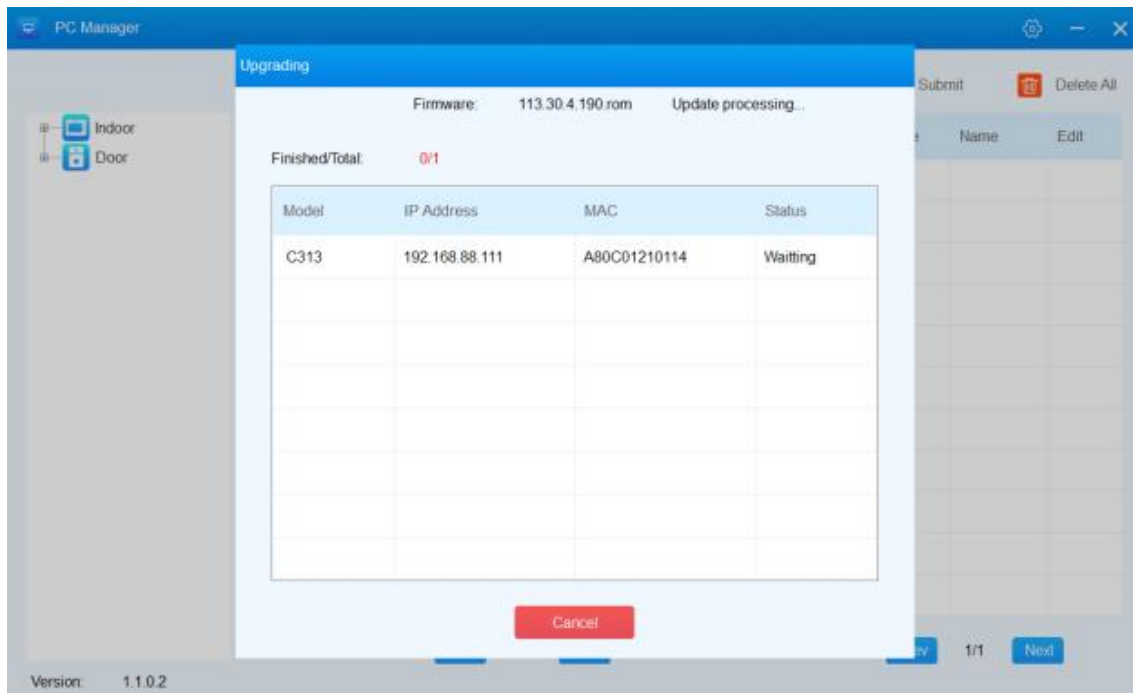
PC Manager

Upgrading

Firmware: 113.30.4.190.rom Update processing...

Finished/Total: 0/1

| Model | IP Address | MAC | Status |
|---|---|---|---|
| C313 | 192.168.88.111 | A80C01210114 | Waitting |
| | | | |
| | | | |
| | | | |
| | | | |
| | | | |
| | | | |
| | | | |

Cancel

Submit Delete All

Name Edit

Indoor
Door

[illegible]ev 1/1 Next

Version: 1.1.0.2